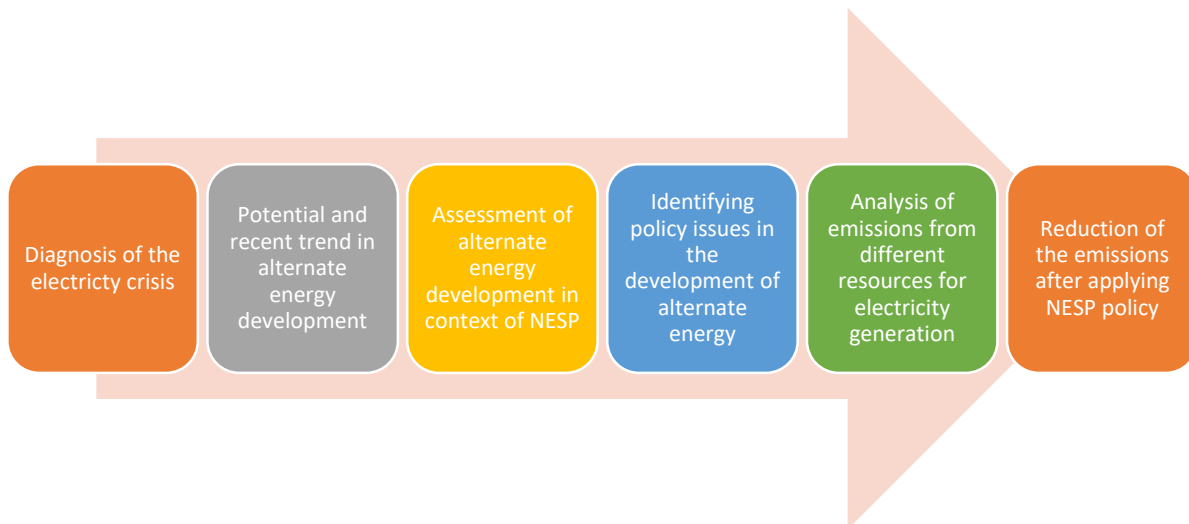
Diagnosis of the electricty crisis

Potential and recent trend in alternate energy development

Assessment of alternate energy development in context of NESP

Identifying policy issues in the development of alternate energy

Analysis of emissions from different resources for electricity generation

Reduction of the emissions after applying NESP policy